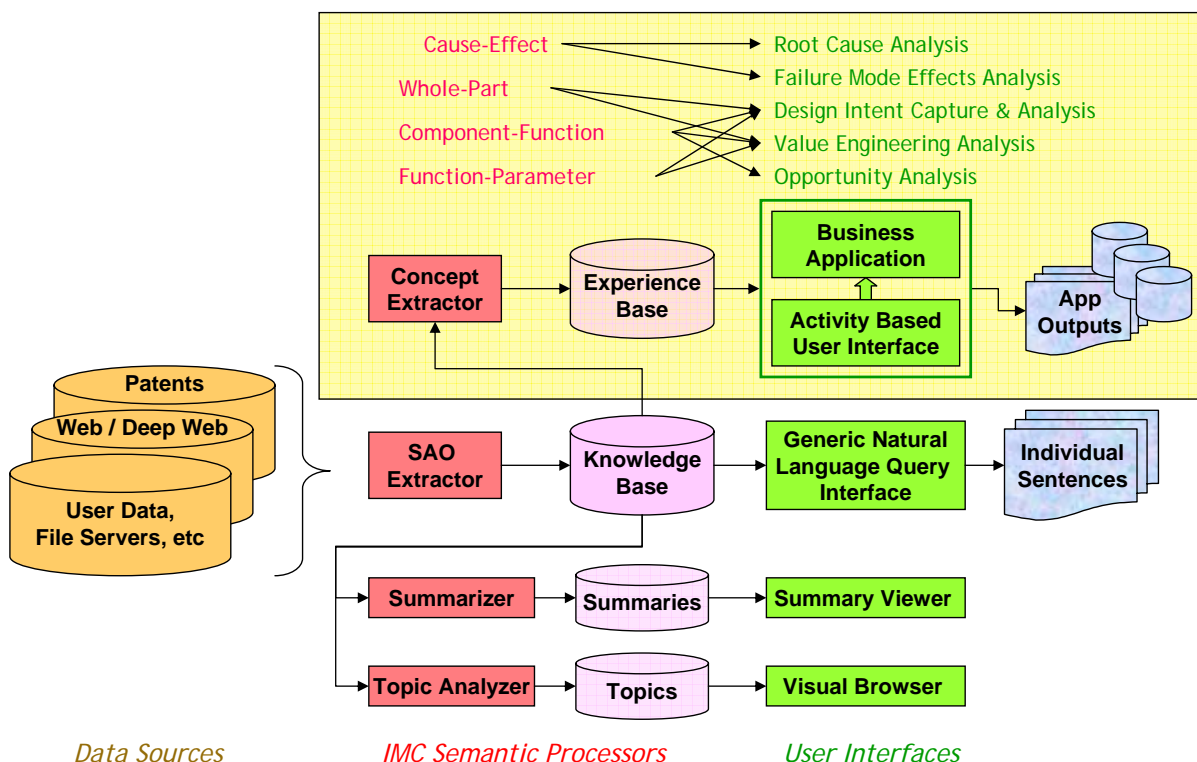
Cause-Effect
Whole-Part
Component-Function
Function-Parameter

Root Cause Analysis
Failure Mode Effects Analysis
Design Intent Capture & Analysis
Value Engineering Analysis
Opportunity Analysis

Concept Extractor
Experience Base
Business Application
Activity Based User Interface
App Outputs

Patents
Web / Deep Web
User Data, File Servers, etc

SAO Extractor
Knowledge Base
Generic Natural Language Query Interface
Individual Sentences

Summarizer
Summaries
Summary Viewer

Topic Analyzer
Topics
Visual Browser

Data Sources
IMC Semantic Processors
User Interfaces